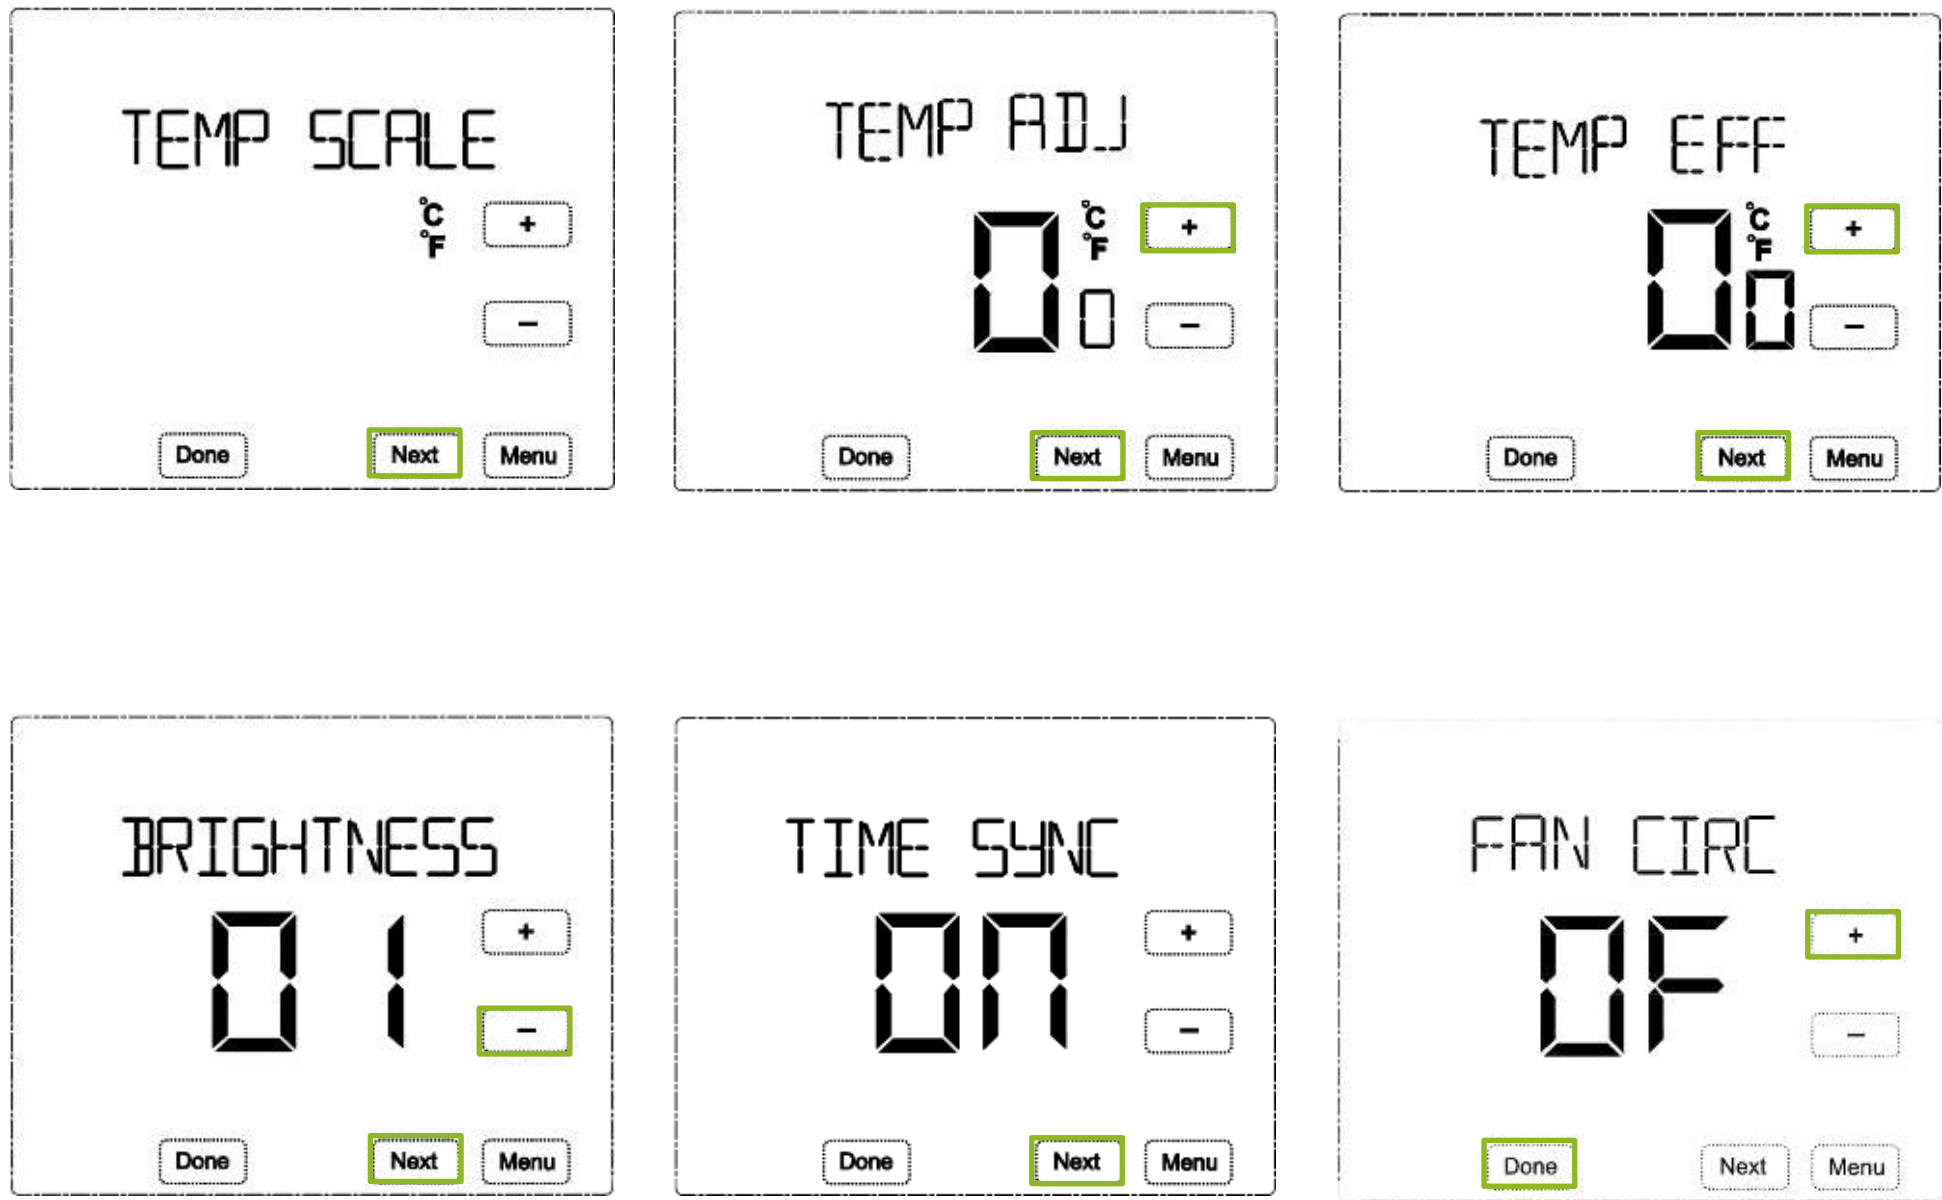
TEMP SCALE
°C
°F
+
−
Done
Next
Menu

TEMP ADJ
0
°C
°F
0
+
−
Done
Next
Menu

TEMP EFF
0
°C
°F
0
+
−
Done
Next
Menu

BRIGHTNESS
01
+
−
Done
Next
Menu

TIME SYNC
ON
+
−
Done
Next
Menu

FAN CIRC
OF
+
−
Done
Next
Menu